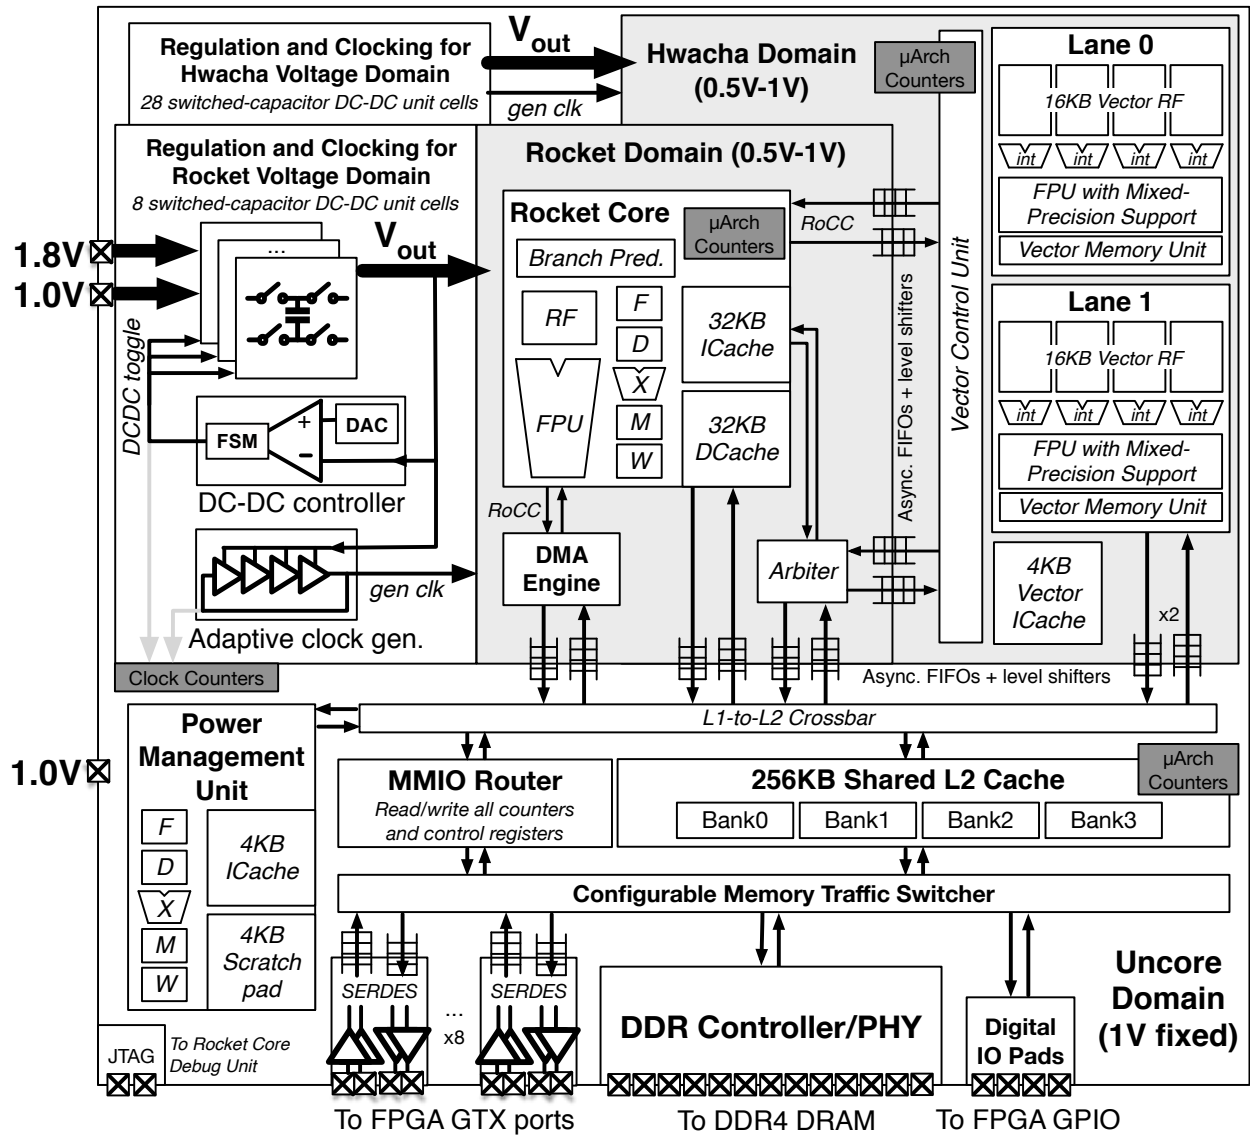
Regulation and Clocking for Hwacha Voltage Domain
28 switched-capacitor DC-DC unit cells

$V_{out}$

gen clk

Hwacha Domain (0.5V-1V)

µArch Counters

Lane 0
16KB Vector RF
int int int int
FPU with Mixed-Precision Support
Vector Memory Unit

Lane 1
16KB Vector RF
int int int int
FPU with Mixed-Precision Support
Vector Memory Unit

Regulation and Clocking for Rocket Voltage Domain
8 switched-capacitor DC-DC unit cells

Rocket Domain (0.5V-1V)

1.8V
1.0V

...

$V_{out}$

DCDC toggle

FSM
+
−
DAC
DC-DC controller

gen clk
Adaptive clock gen.

Rocket Core
µArch Counters
Branch Pred.
RF
F
D
X
M
W
FPU
32KB ICache
32KB DCache

RoCC
RoCC

Vector Control Unit
Async. FIFOs + level shifters

DMA Engine
Arbiter

4KB Vector ICache
x2

Clock Counters
Async. FIFOs + level shifters

Power Management Unit
F
D
X
M
W
4KB ICache
4KB Scratch pad

L1-to-L2 Crossbar

1.0V

MMIO Router
Read/write all counters and control registers

256KB Shared L2 Cache
µArch Counters
Bank0 Bank1 Bank2 Bank3

Configurable Memory Traffic Switcher

SERDES ... SERDES
x8

DDR Controller/PHY

Digital IO Pads

Uncore Domain (1V fixed)

JTAG
To Rocket Core Debug Unit

To FPGA GTX ports
To DDR4 DRAM
To FPGA GPIO